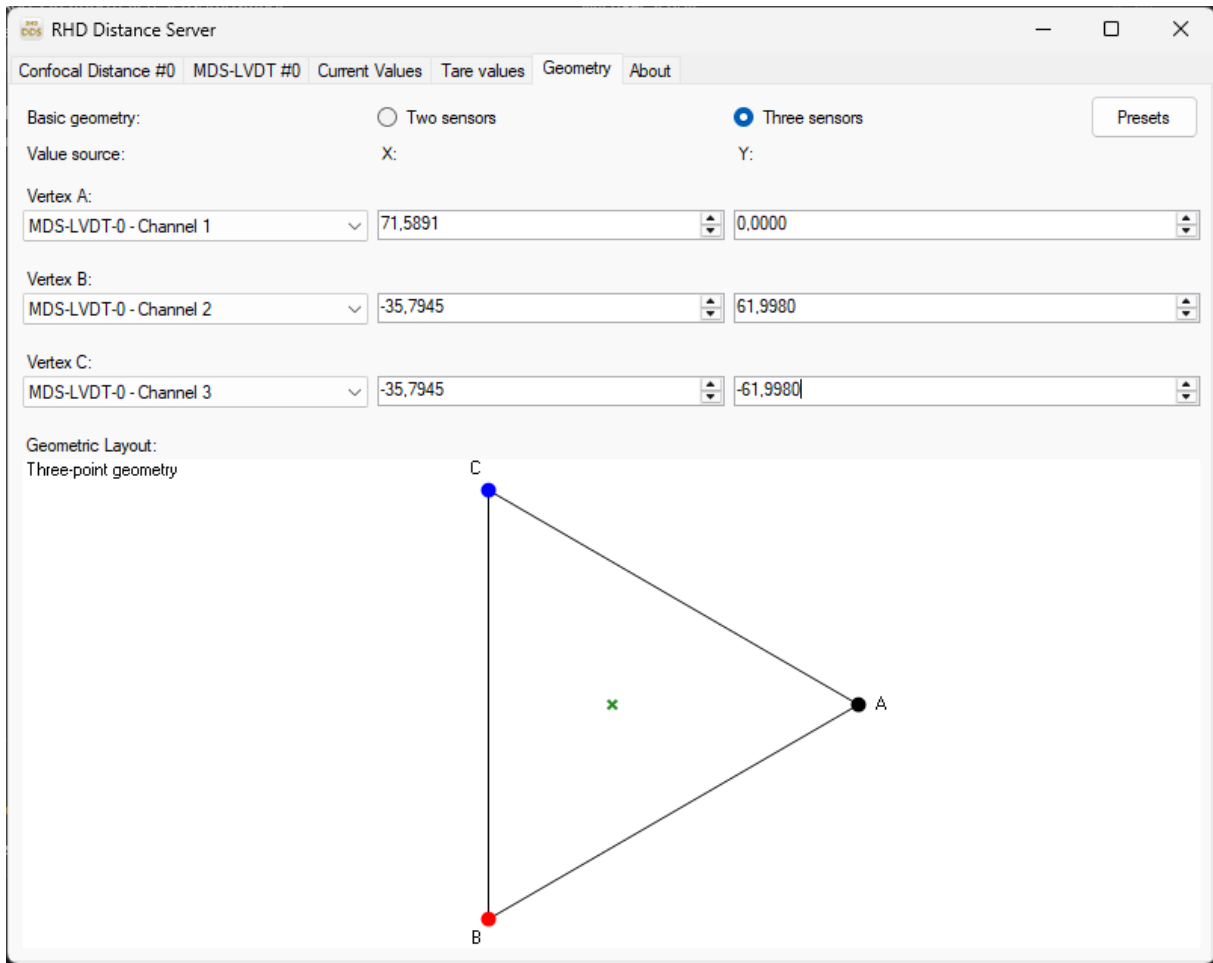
RHD Distance Server

Confocal Distance #0 | MDS-LVDT #0 | Current Values | Tare values | Geometry | About

Basic geometry: Two sensors Three sensors Presets

Value source: X: Y:

Vertex A:
MDS-LVDT-0 - Channel 1 71,5891 0,0000

Vertex B:
MDS-LVDT-0 - Channel 2 -35,7945 61,9980

Vertex C:
MDS-LVDT-0 - Channel 3 -35,7945 -61,9980

Geometric Layout:
Three-point geometry

C

A

B